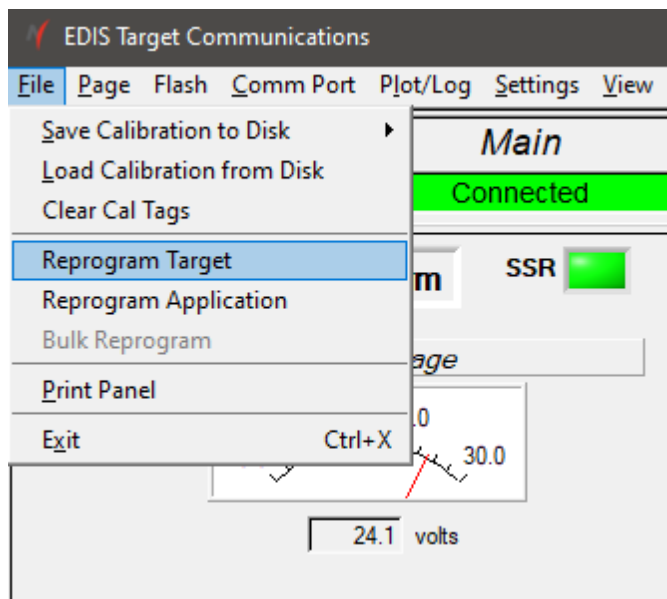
EDIS Target Communications

File Page Flash Comm Port Plot/Log Settings View

Save Calibration to Disk
Load Calibration from Disk
Clear Cal Tags
Reprogram Target
Reprogram Application
Bulk Reprogram
Print Panel
Exit Ctrl+X

Main
Connected
m
SSR
age
.0
30.0
24.1 volts